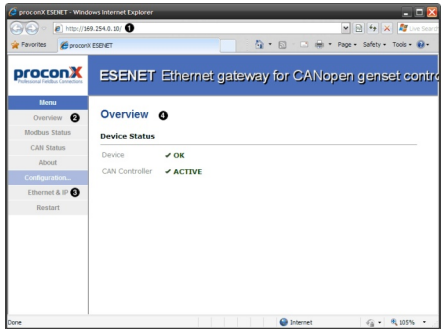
proconX ESENET - Windows Internet Explorer

http://169.254.0.10/ ❶

Live Search

Favorites

proconX ESENET

Page ▾ Safety ▾ Tools ▾

proconX
Professional Fieldbus Connections

ESENET Ethernet gateway for CANopen genset contro

Menu

Overview ❷

Modbus Status

CAN Status

About

Configuration...

Ethernet & IP ❸

Restart

Overview ❹

Device Status

| | |
|---|---|
| Device | ✔ OK |
| CAN Controller | ✔ ACTIVE |

Done

Internet

105%